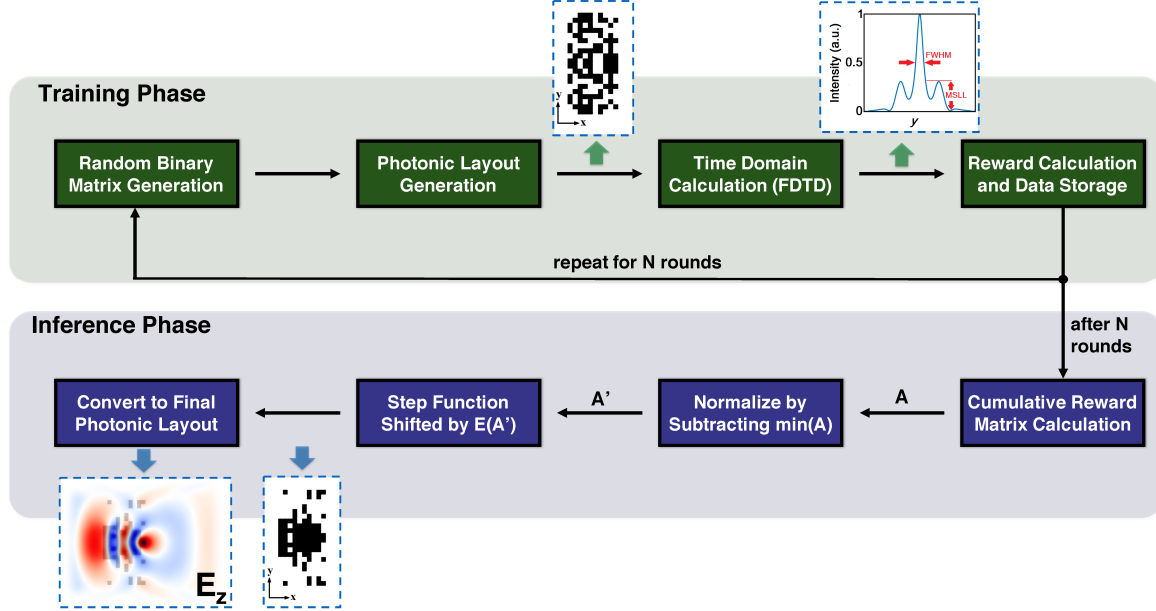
Training Phase

Random Binary Matrix Generation

Photonic Layout Generation

Time Domain Calculation (FDTD)

Reward Calculation and Data Storage

y
x

1
0.5
0
Intensity (a.u.)
y
FWHM
MSLL

repeat for N rounds

after N rounds

Inference Phase

Convert to Final Photonic Layout

Step Function Shifted by E(A')

A'

Normalize by Subtracting min(A)

A

Cumulative Reward Matrix Calculation

$E_z$

y
x